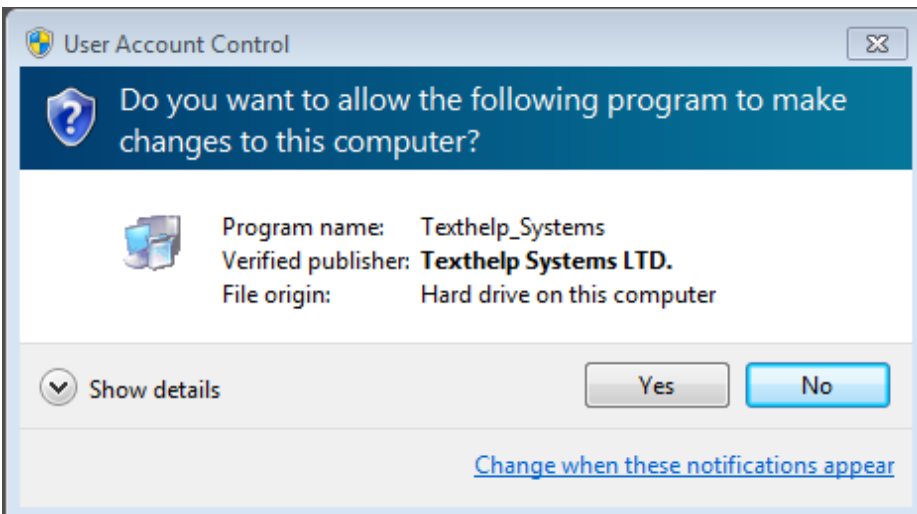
User Account Control

Do you want to allow the following program to make changes to this computer?

| | |
|---|---|
| Program name: | Texthelp_Systems |
| Verified publisher: | **Texthelp Systems LTD.** |
| File origin: | Hard drive on this computer |

Show details

Yes

No

Change when these notifications appear